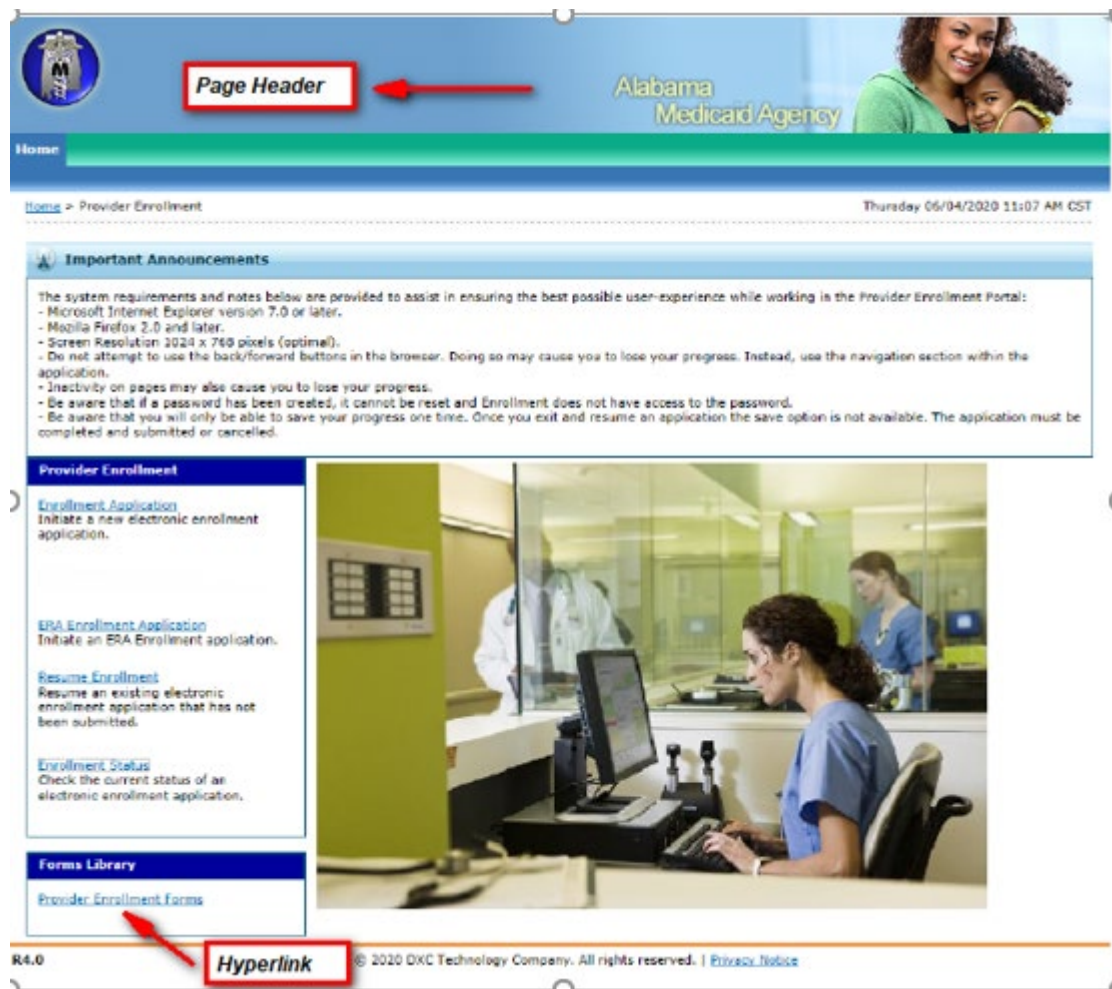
Page Header

Alabama Medicaid Agency

Home

Home > Provider Enrollment

Thursday 06/04/2020 11:07 AM CST

Important Announcements

The system requirements and notes below are provided to assist in ensuring the best possible user-experience while working in the Provider Enrollment Portal:
- Microsoft Internet Explorer version 7.0 or later.
- Mozilla Firefox 2.0 and later.
- Screen Resolution 1024 x 768 pixels (optimal).
- Do not attempt to use the back/forward buttons in the browser. Doing so may cause you to lose your progress. Instead, use the navigation section within the application.
- Inactivity on pages may also cause you to lose your progress.
- Be aware that if a password has been created, it cannot be reset and Enrollment does not have access to the password.
- Be aware that you will only be able to save your progress one time. Once you exit and resume an application the save option is not available. The application must be completed and submitted or cancelled.

Provider Enrollment

Enrollment Application
Initiate a new electronic enrollment application.

ERA Enrollment Application
Initiate an ERA Enrollment application.

Resume Enrollment
Resume an existing electronic enrollment application that has not been submitted.

Enrollment Status
Check the current status of an electronic enrollment application.

Forms Library

Provider Enrollment Forms

R4.0

Hyperlink

© 2020 DXC Technology Company. All rights reserved. | Privacy Notice